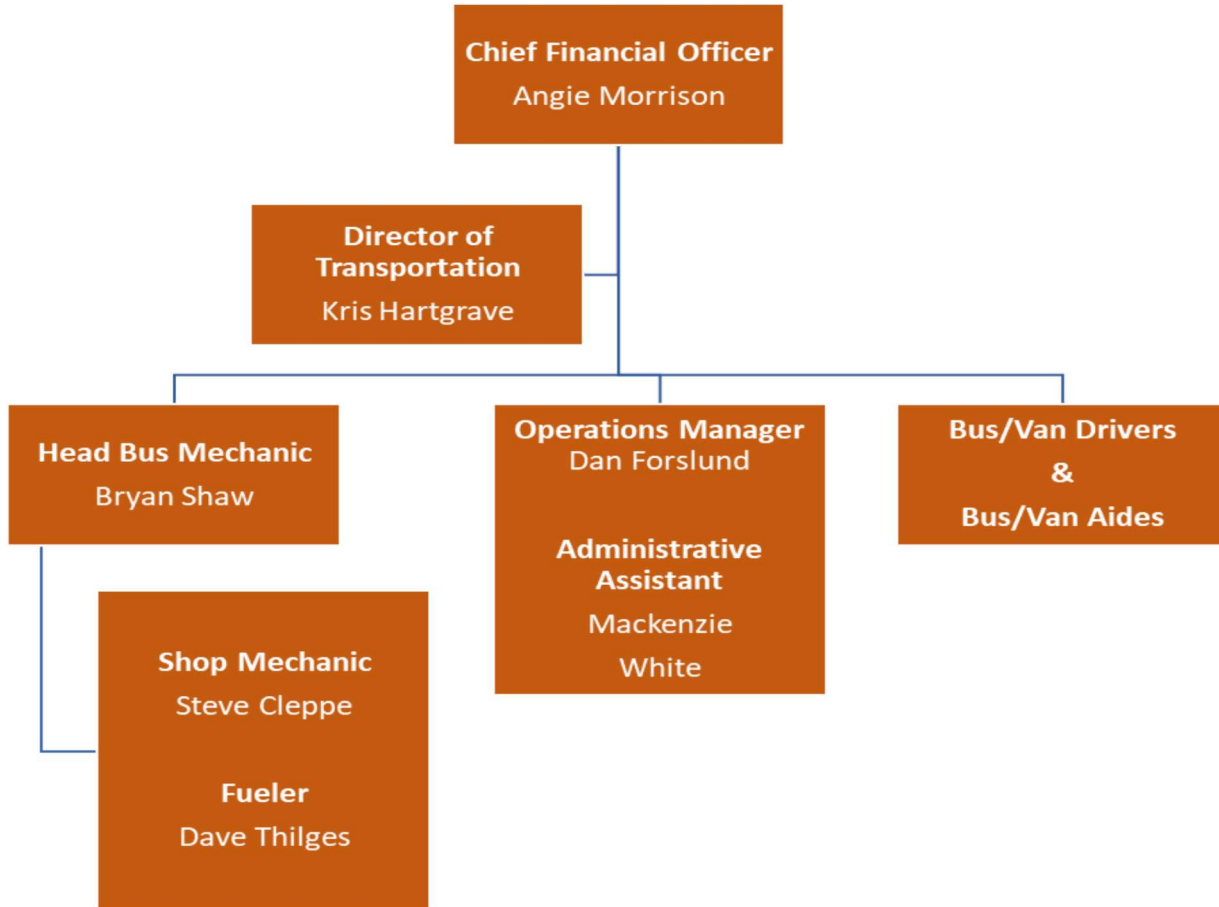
Chief Financial Officer
Angie Morrison

Director of Transportation
Kris Hartgrave

Head Bus Mechanic
Bryan Shaw

Operations Manager
Dan Forslund

Administrative Assistant
Mackenzie White

Bus/Van Drivers
&
Bus/Van Aides

Shop Mechanic
Steve Cleppe

Fueler
Dave Thilges